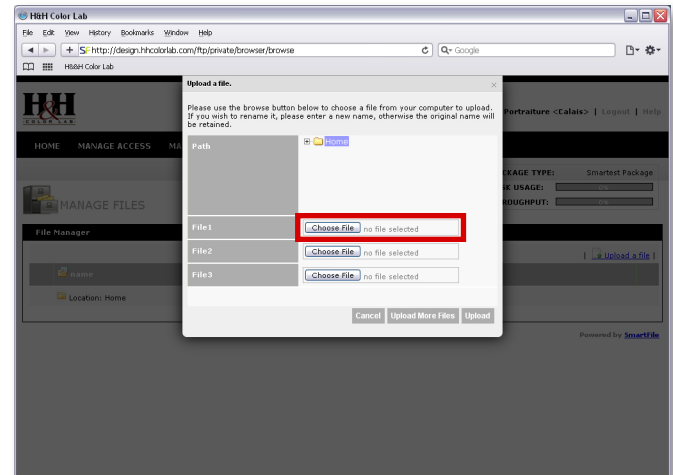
H&H Color Lab

File Edit View History Bookmarks Window Help

http://design.hhcolorlab.com/ftp/private/browser/browse

Google

H&H Color Lab

H&H COLOR LAB

Portraiture <Calais> | Logout | Help

HOME MANAGE ACCESS MA

CKAGE TYPE: Smartest Package
K USAGE: 0%
ROUGHPUT: 0%

MANAGE FILES

File Manager

| Upload a file |

name

Location: Home

Powered by SmartFile

Upload a file.

Please use the browse button below to choose a file from your computer to upload. If you wish to rename it, please enter a new name, otherwise the original name will be retained.

| Path | Home |
|---|---|
| File1 | Choose File no file selected |
| File2 | Choose File no file selected |
| File3 | Choose File no file selected |

Cancel Upload More Files Upload